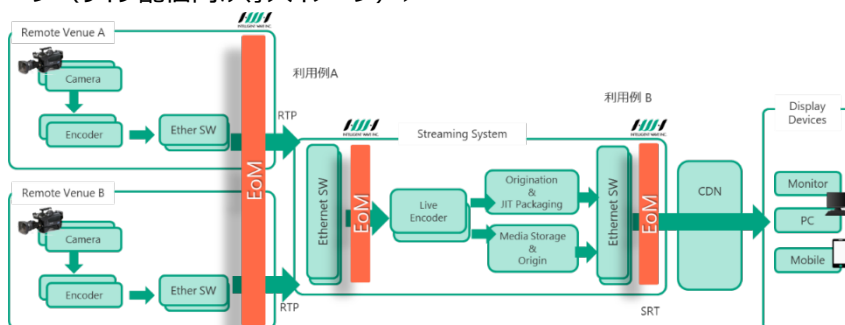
Remote Venue A
Camera
Encoder
Ether SW
EoM
RTP
利用例A
利用例 B
Streaming System
Ethernet SW
EoM
Live Encoder
Origination & JIT Packaging
Media Storage & Origin
Ethernet SW
EoM
CDN
Display Devices
Monitor
PC
Mobile
Remote Venue B
Camera
Encoder
Ether SW
RTP
SRT